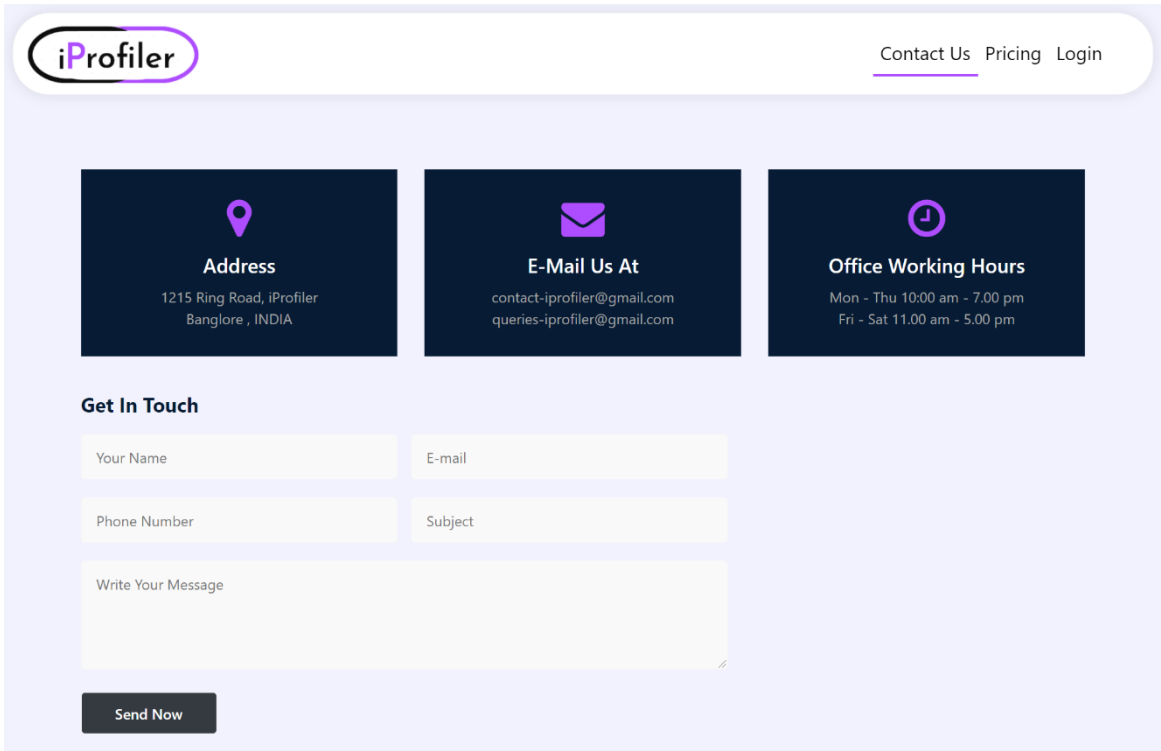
iProfiler

Contact Us Pricing Login

Address
1215 Ring Road, iProfiler
Banglore , INDIA

E-Mail Us At
contact-iprofiler@gmail.com
queries-iprofiler@gmail.com

Office Working Hours
Mon - Thu 10:00 am - 7.00 pm
Fri - Sat 11.00 am - 5.00 pm

Get In Touch

Your Name
E-mail
Phone Number
Subject
Write Your Message

Send Now